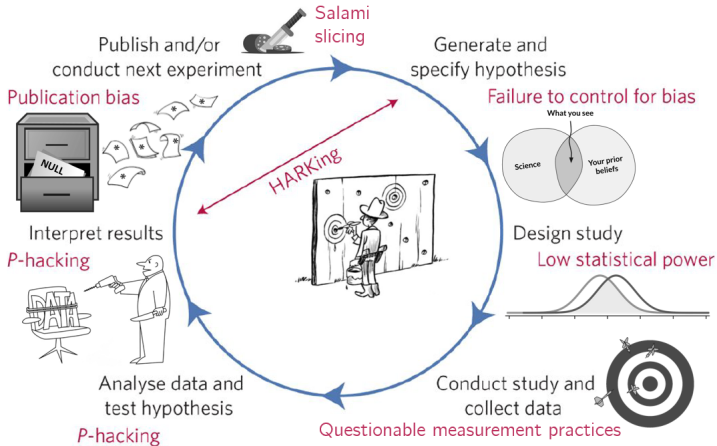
Salami slicing

Publish and/or conduct next experiment

Generate and specify hypothesis

Publication bias

NULL

Failure to control for bias

What you see

Science

Your prior beliefs

HARKing

Interpret results

P-hacking

DATA

Design study

Low statistical power

Analyse data and test hypothesis

P-hacking

Conduct study and collect data

Questionable measurement practices